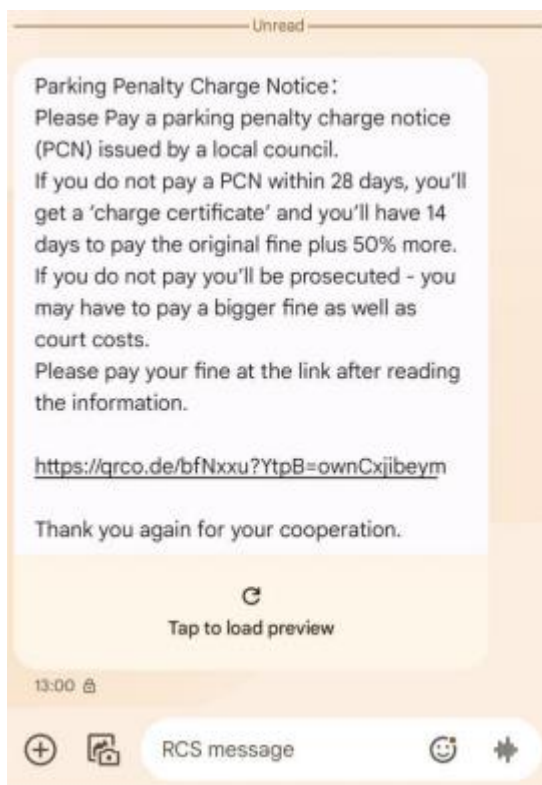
Unread

Parking Penalty Charge Notice:
Please Pay a parking penalty charge notice (PCN) issued by a local council.
If you do not pay a PCN within 28 days, you'll get a 'charge certificate' and you'll have 14 days to pay the original fine plus 50% more.
If you do not pay you'll be prosecuted - you may have to pay a bigger fine as well as court costs.
Please pay your fine at the link after reading the information.

https://qrco.de/bfNxxu?YtpB=ownCxjibeym

Thank you again for your cooperation.

Tap to load preview

13:00

RCS message